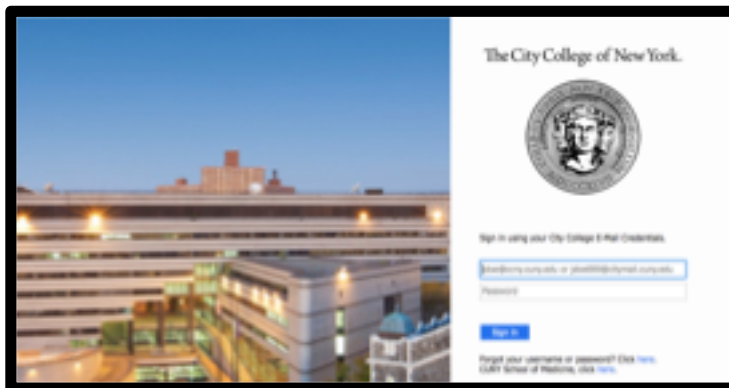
The City College of New York.

Sign in using your City College E-Mail Credentials.

jdoe@ccny.cuny.edu or jdoe000@citymail.cuny.edu

Password

Sign In

Forgot your username or password? Click here.
CUNY School of Medicine, click here.